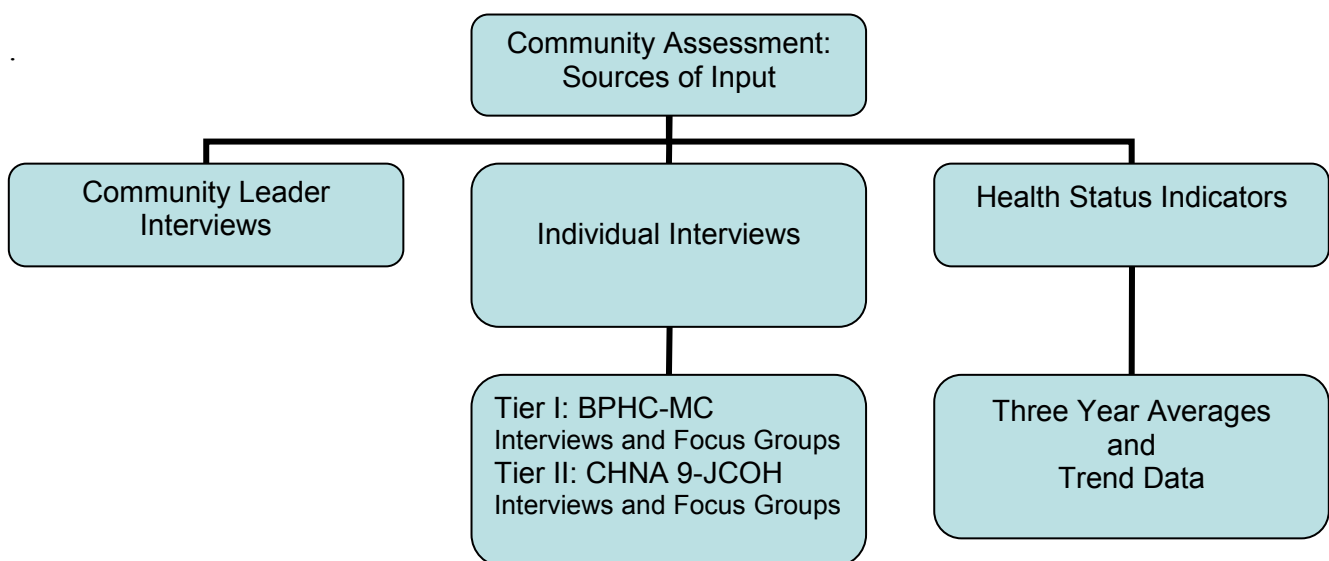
Community Assessment: Sources of Input

Community Leader Interviews

Individual Interviews

Health Status Indicators

Tier I: BPHC-MC Interviews and Focus Groups
Tier II: CHNA 9-JCOH Interviews and Focus Groups

Three Year Averages and Trend Data